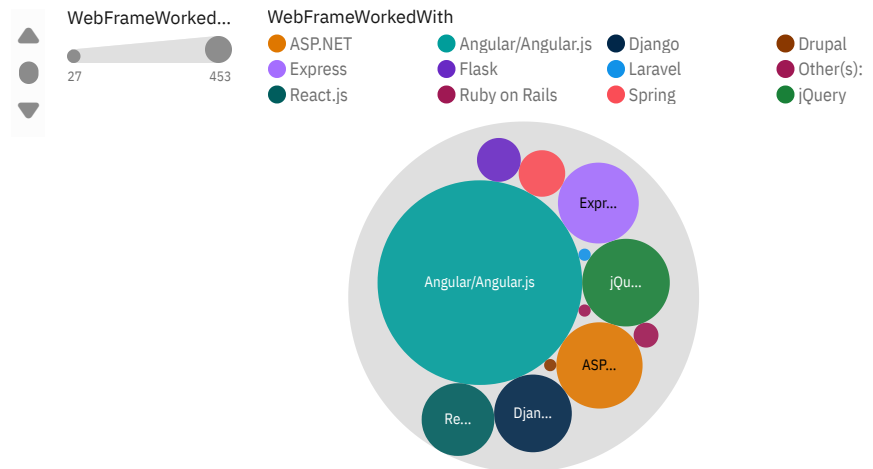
WebFrameWorked...

27 453

WebFrameWorkedWith

ASP.NET
Angular/Angular.js
Django
Drupal
Express
Flask
Laravel
Other(s):
React.js
Ruby on Rails
Spring
jQuery

Expr...
Angular/Angular.js
jQu...
ASP...
Re...
Djan...